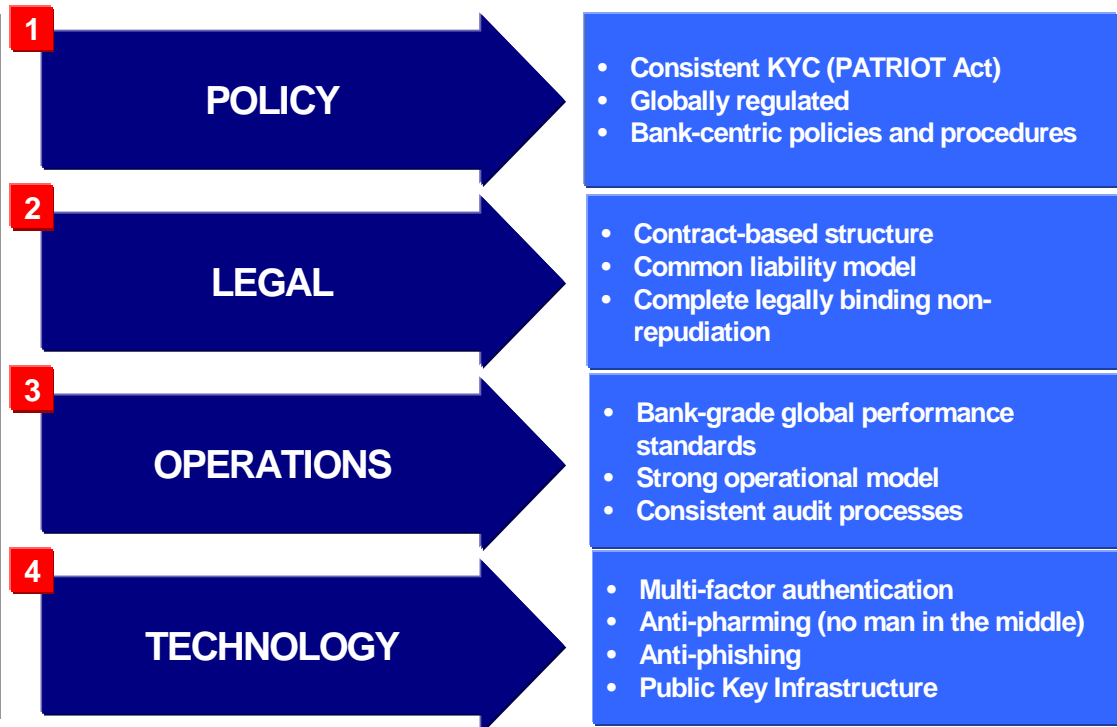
1
POLICY

- Consistent KYC (PATRIOT Act)
- Globally regulated
- Bank-centric policies and procedures

2
LEGAL

- Contract-based structure
- Common liability model
- Complete legally binding non-repudiation

3
OPERATIONS

- Bank-grade global performance standards
- Strong operational model
- Consistent audit processes

4
TECHNOLOGY

- Multi-factor authentication
- Anti-pharming (no man in the middle)
- Anti-phishing
- Public Key Infrastructure